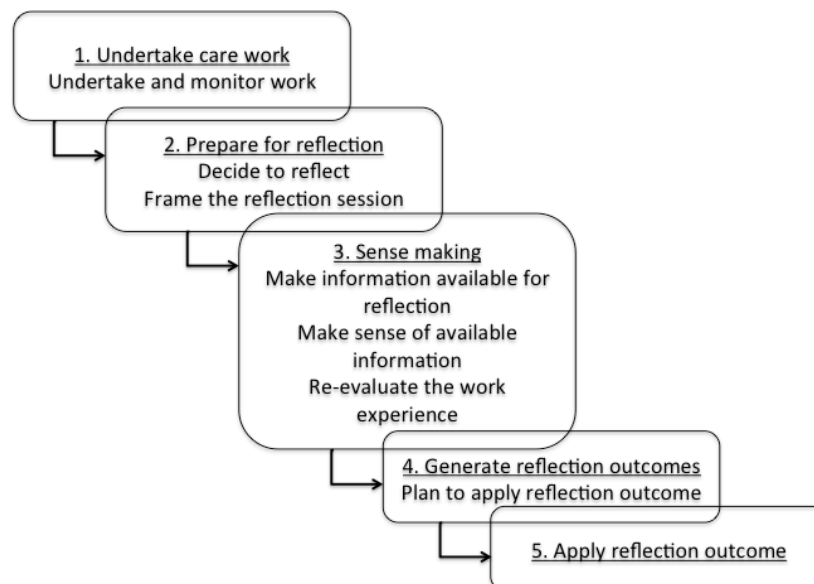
1. Undertake care work
Undertake and monitor work

2. Prepare for reflection
Decide to reflect
Frame the reflection session

3. Sense making
Make information available for reflection
Make sense of available information
Re-evaluate the work experience

4. Generate reflection outcomes
Plan to apply reflection outcome

5. Apply reflection outcome